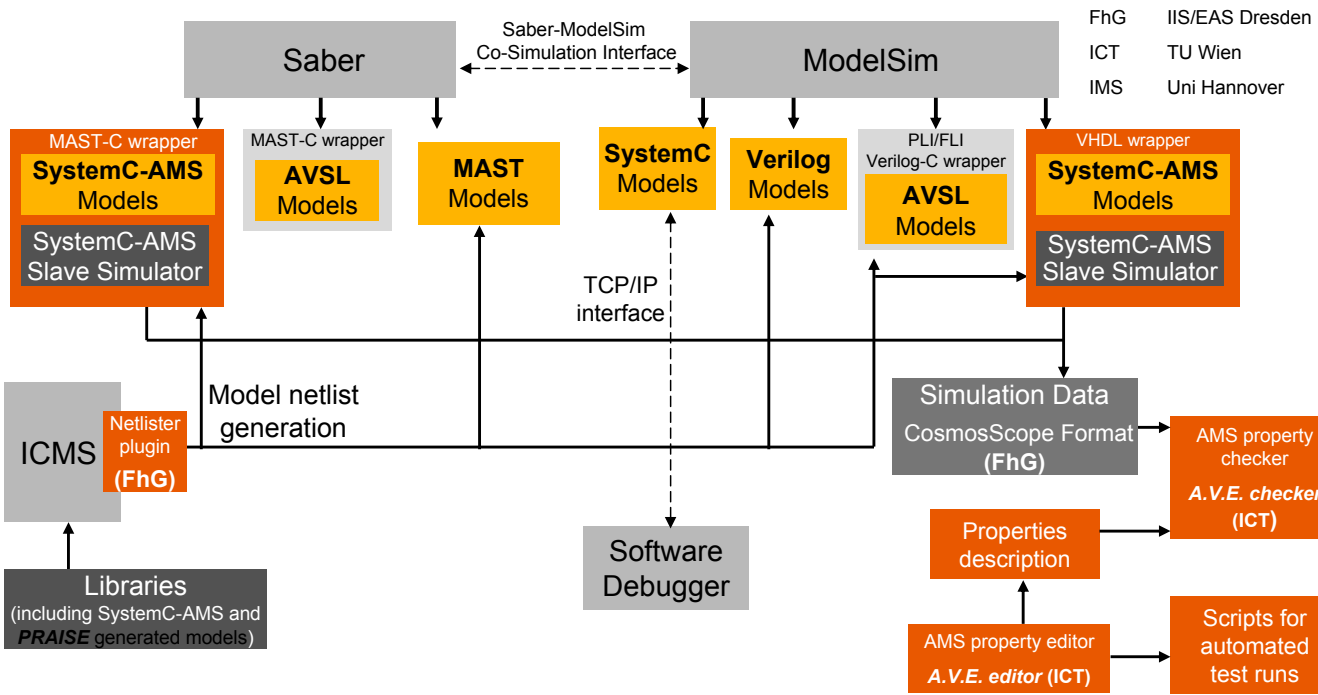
FhG IIS/EAS Dresden
ICT TU Wien
IMS Uni Hannover

Saber

Saber-ModelSim Co-Simulation Interface

ModelSim

MAST-C wrapper
SystemC-AMS Models
SystemC-AMS Slave Simulator

MAST-C wrapper
AVSL Models

MAST Models

SystemC Models

Verilog Models

PLI/FLI Verilog-C wrapper
AVSL Models

VHDL wrapper
SystemC-AMS Models
SystemC-AMS Slave Simulator

TCP/IP interface

Model netlist generation

ICMS

Netlister plugin (FhG)

Simulation Data
CosmosScope Format (FhG)

AMS property checker
A.V.E. checker (ICT)

Properties description

Software Debugger

Libraries (including SystemC-AMS and PRAISE generated models)

AMS property editor
A.V.E. editor (ICT)

Scripts for automated test runs